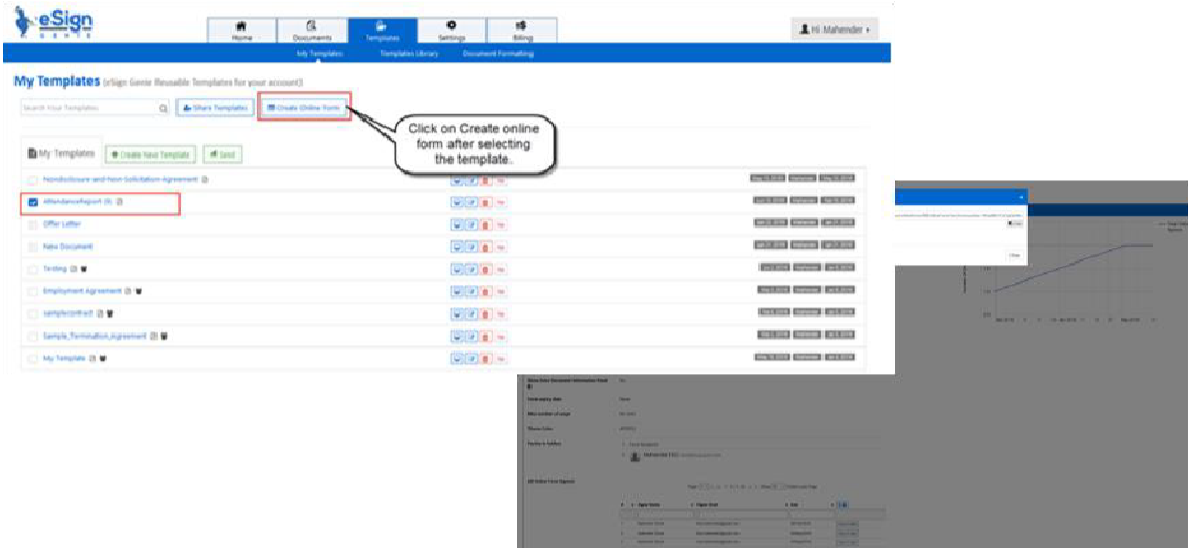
eSign GENIE

Home
Documents
Templates
Settings
Billing

Hi Mahender

My Templates
Templates Library
Document Formatting

My Templates (eSign Genie Reusable Templates for your account)

Search Your Templates

Share Templates
Create Online Form

Click on Create online form after selecting the template.

My Templates
Create New Template
Send

Nondisclosure and Non-Solicitation Agreement
AttendanceReport (6)
Offer Letter
New Document
Testing
Employment Agreement
samplecontract
Sample_Termination_Agreement
My Template

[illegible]